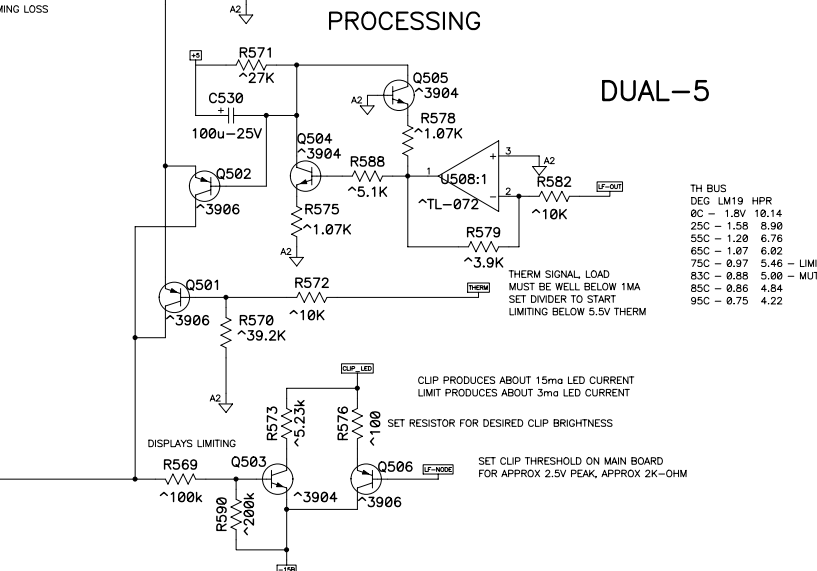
MING LOSS

A2

PROCESSING

DUAL-5

+5
R571
^27K
C530
100u-25V
Q505
^3904
A2
R578
^1.07K
Q504
^3904
R588
^5.1K
U508:1
^TL-072
1
2
3
A2
R582
^10K
LF-OUT
Q502
^3906
R575
^1.07K
A2
R579
^3.9K

TH BUS
DEG LM19 HPR
0C - 1.8V 10.14
25C - 1.58 8.90
55C - 1.20 6.76
65C - 1.07 6.02
75C - 0.97 5.46 - LIMI
83C - 0.88 5.00 - MUT
85C - 0.86 4.84
95C - 0.75 4.22

Q501
^3906
R572
^10K
THERM
R570
^39.2K
A2

THERM SIGNAL, LOAD MUST BE WELL BELOW 1MA
SET DIVIDER TO START LIMITING BELOW 5.5V THERM

CLIP_LED
CLIP PRODUCES ABOUT 15ma LED CURRENT
LIMIT PRODUCES ABOUT 3ma LED CURRENT

R573
^5.23k
R576
^100
SET RESISTOR FOR DESIRED CLIP BRIGHTNESS

DISPLAYS LIMITING
R569
^100k
Q503
^3904
Q506
^3906
LF-NODE
SET CLIP THRESHOLD ON MAIN BOARD
FOR APPROX 2.5V PEAK, APPROX 2K-OHM
R590
^200k
-15B